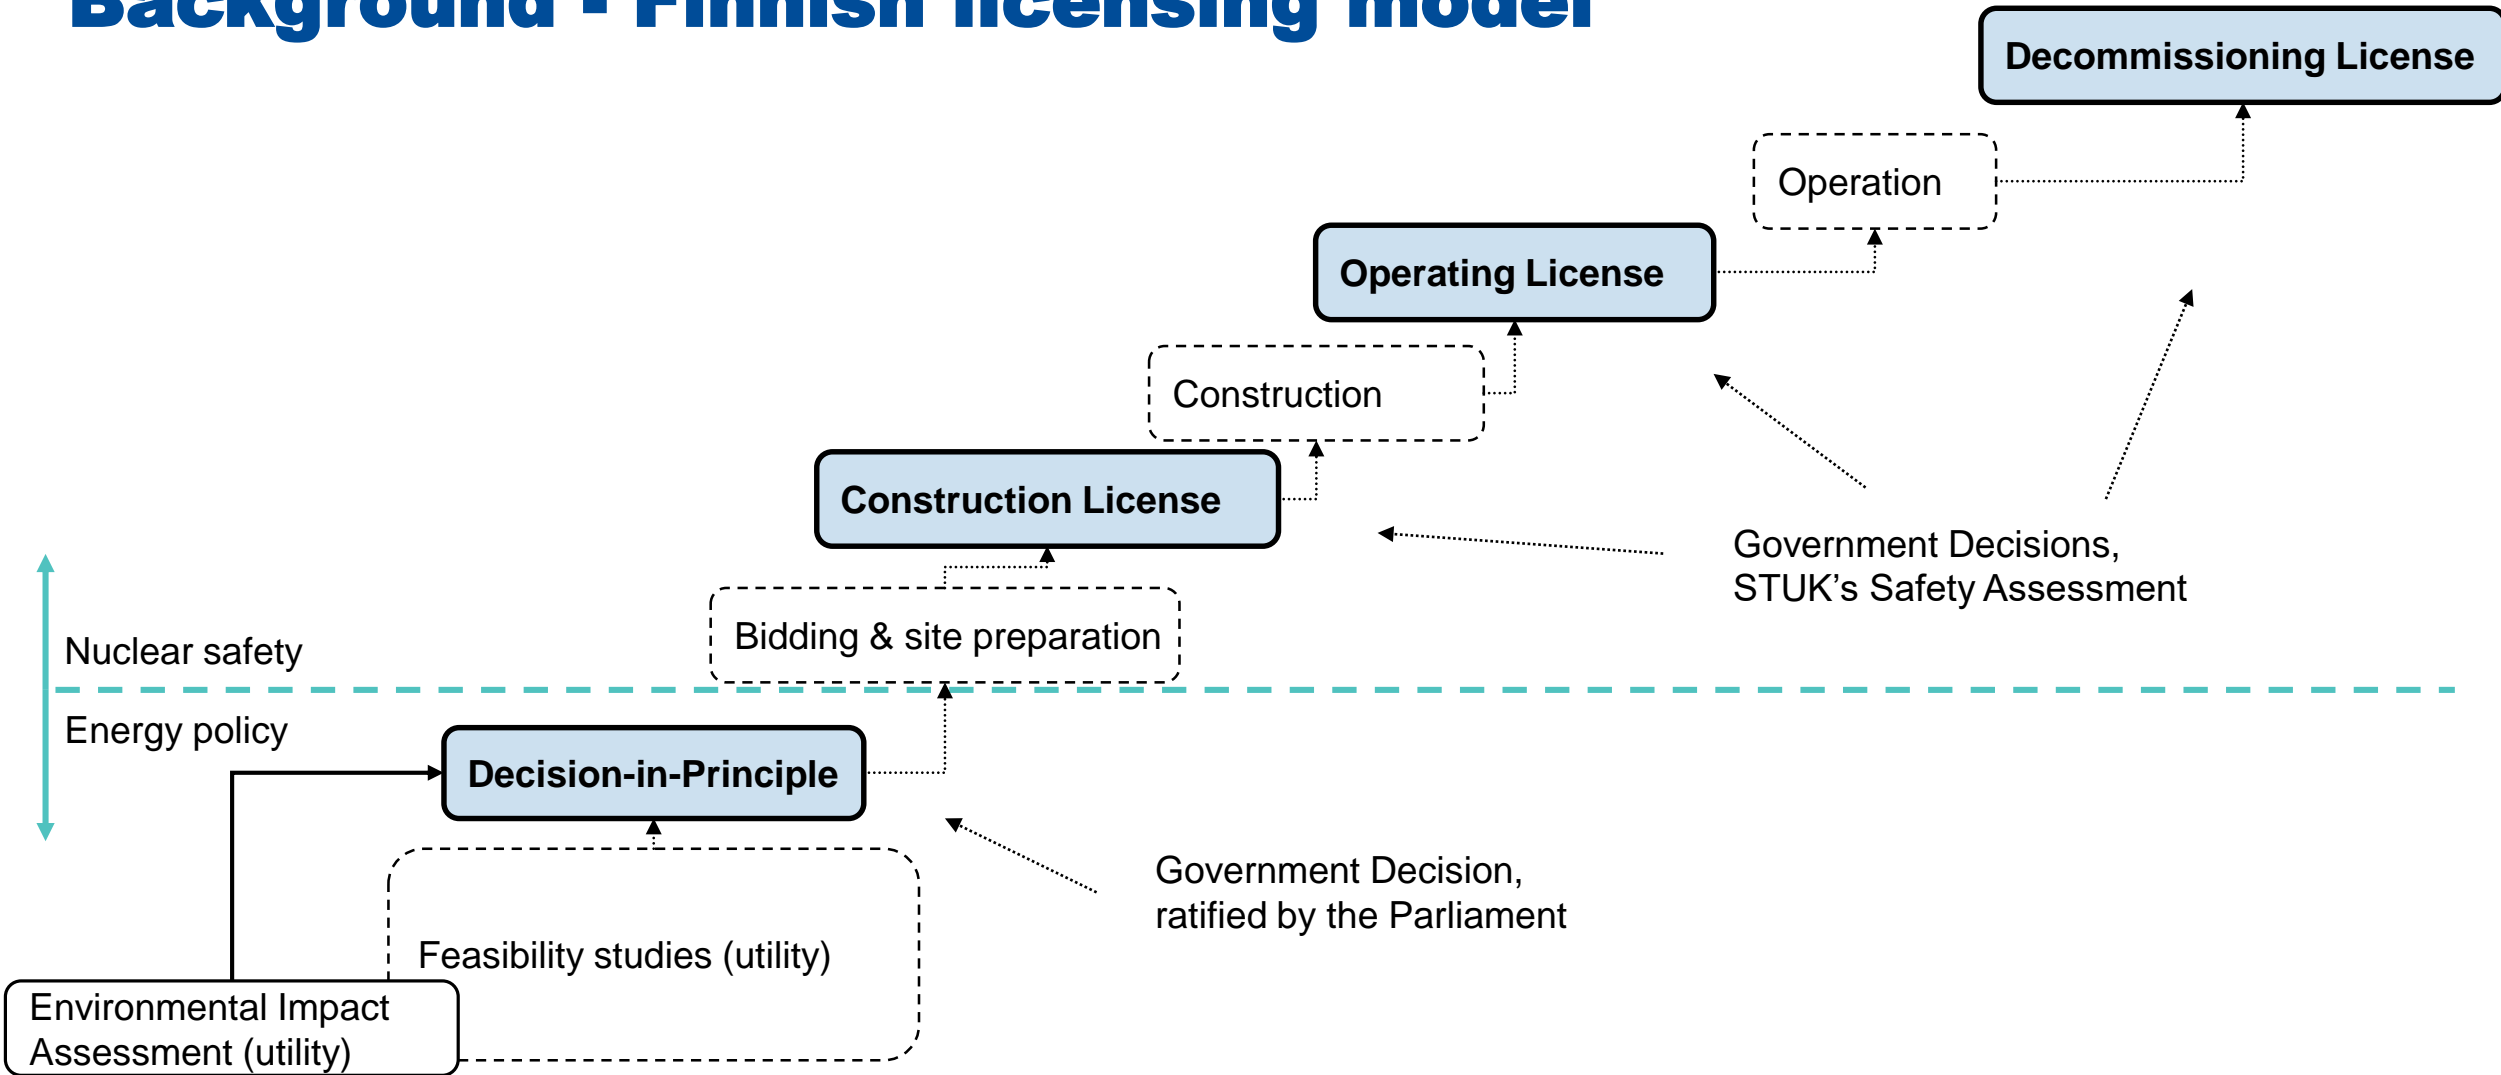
Background - Finnish licensing model

Decommissioning License

Operation

Operating License

Construction

Construction License

Government Decisions, STUK’s Safety Assessment

Bidding & site preparation

Nuclear safety

Energy policy

Decision-in-Principle

Government Decision, ratified by the Parliament

Feasibility studies (utility)

Environmental Impact Assessment (utility)